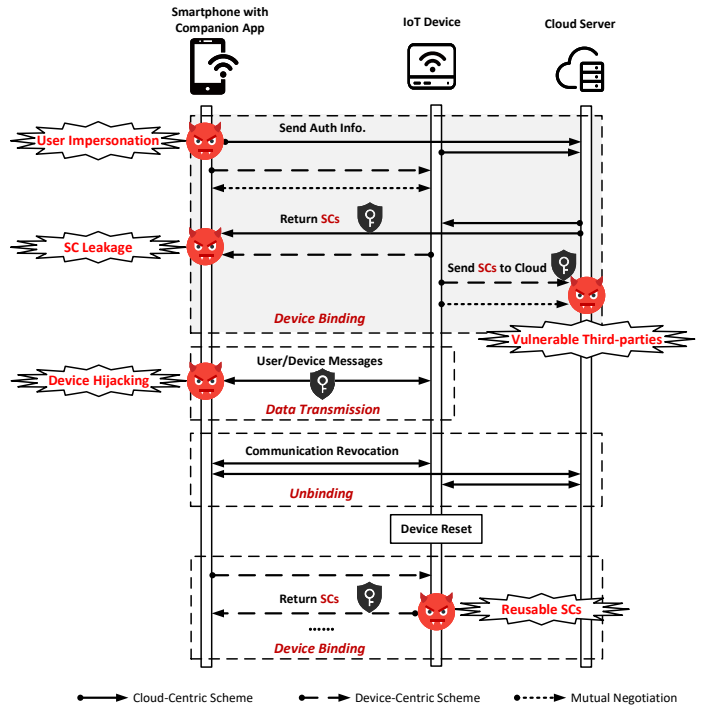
Smartphone with Companion App

IoT Device

Cloud Server

User Impersonation

Send Auth Info.

Return SCs

SC Leakage

Send SCs to Cloud

Device Binding

Vulnerable Third-parties

User/Device Messages

Device Hijacking

Data Transmission

Communication Revocation

Unbinding

Device Reset

Return SCs

Reusable SCs

......

Device Binding

Cloud-Centric Scheme

Device-Centric Scheme

Mutual Negotiation